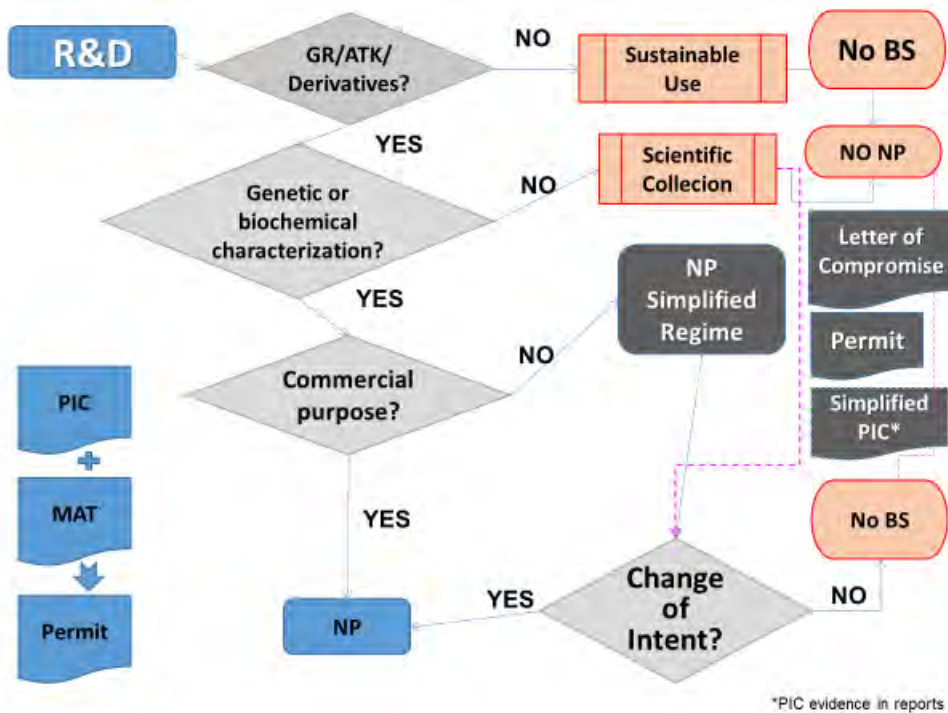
R&D

GR/ATK/ Derivatives?

NO

Sustainable Use

No BS

YES

Scientific Collecion

NO NP

Genetic or biochemical characterization?

NO

Letter of Compromise

YES

NP Simplified Regime

Permit

NO

Commercial purpose?

PIC

Simplified PIC*

MAT

YES

No BS

Change of Intent?

NO

YES

Permit

NP

*PIC evidence in reports